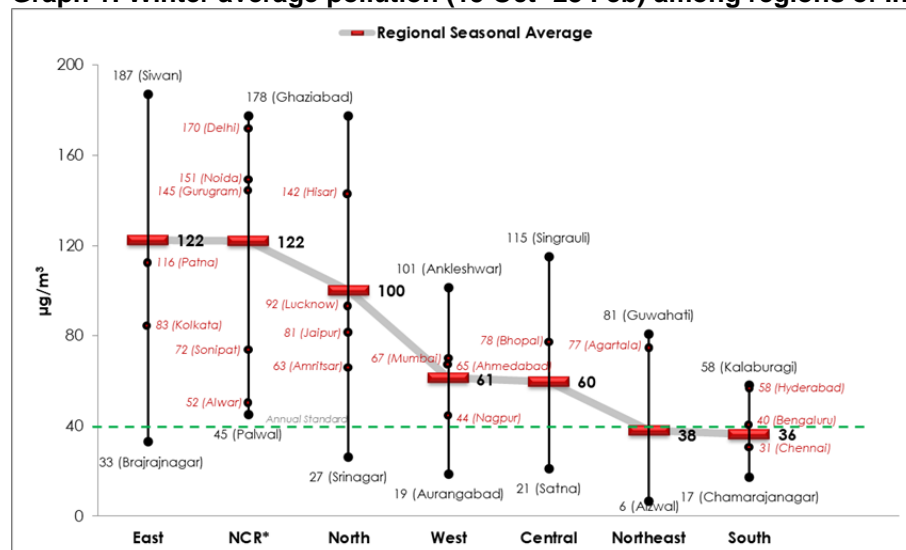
Graph 1: Winter average pollution (15 Oct–28 Feb) among regions of In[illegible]

Regional Seasonal Average

200
160
120
80
40
0

µg/m³

187 (Siwan)
116 (Patna)
83 (Kolkata)
33 (Brajrajnagar)
122

178 (Ghaziabad)
170 (Delhi)
151 (Noida)
145 (Gurugram)
72 (Sonipat)
52 (Alwar)
45 (Palwal)
122

142 (Hisar)
92 (Lucknow)
81 (Jaipur)
63 (Amritsar)
27 (Srinagar)
100

101 (Ankleshwar)
67 (Mumbai)
65 (Ahmedabad)
44 (Nagpur)
19 (Aurangabad)
61

115 (Singrauli)
78 (Bhopal)
21 (Satna)
60

81 (Guwahati)
77 (Agartala)
6 (Aizwal)
38

58 (Kalaburagi)
58 (Hyderabad)
40 (Bengaluru)
31 (Chennai)
17 (Chamarajanagar)
36

Annual Standard

East NCR* North West Central Northeast South